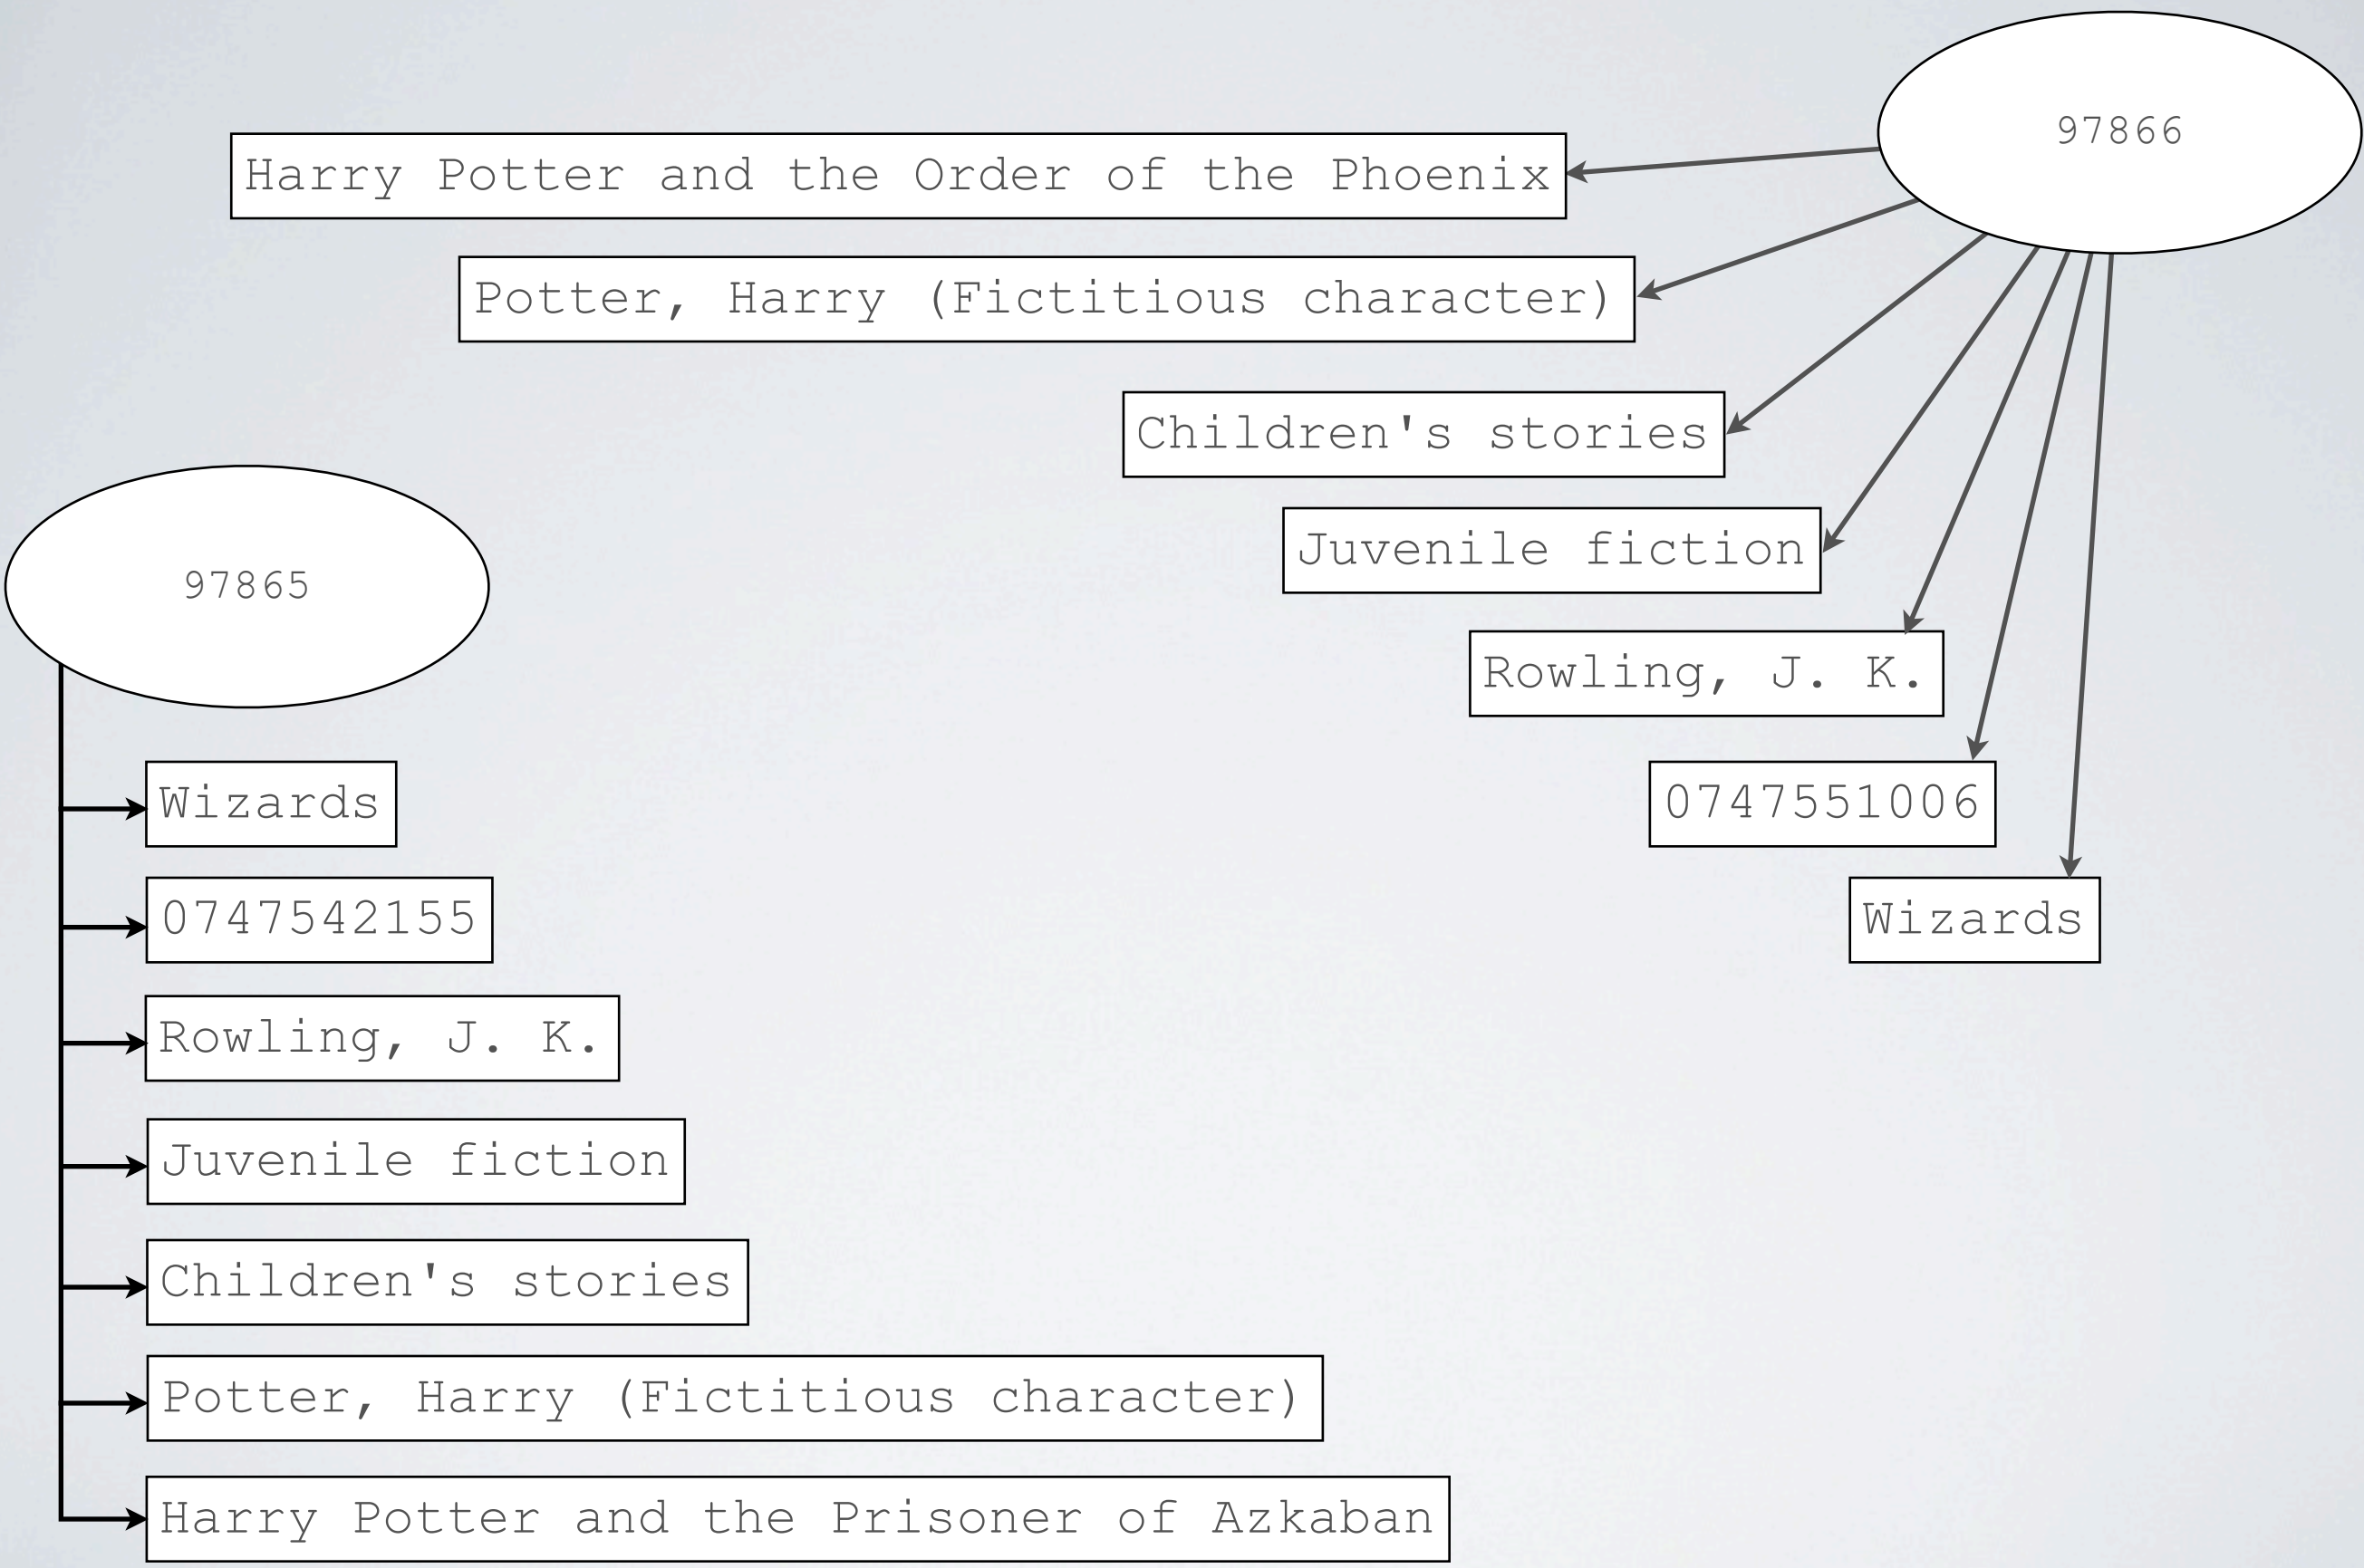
97866

Harry Potter and the Order of the Phoenix

Potter, Harry (Fictitious character)

Children's stories

Juvenile fiction

Rowling, J. K.

0747551006

Wizards

97865

Wizards

0747542155

Rowling, J. K.

Juvenile fiction

Children's stories

Potter, Harry (Fictitious character)

Harry Potter and the Prisoner of Azkaban